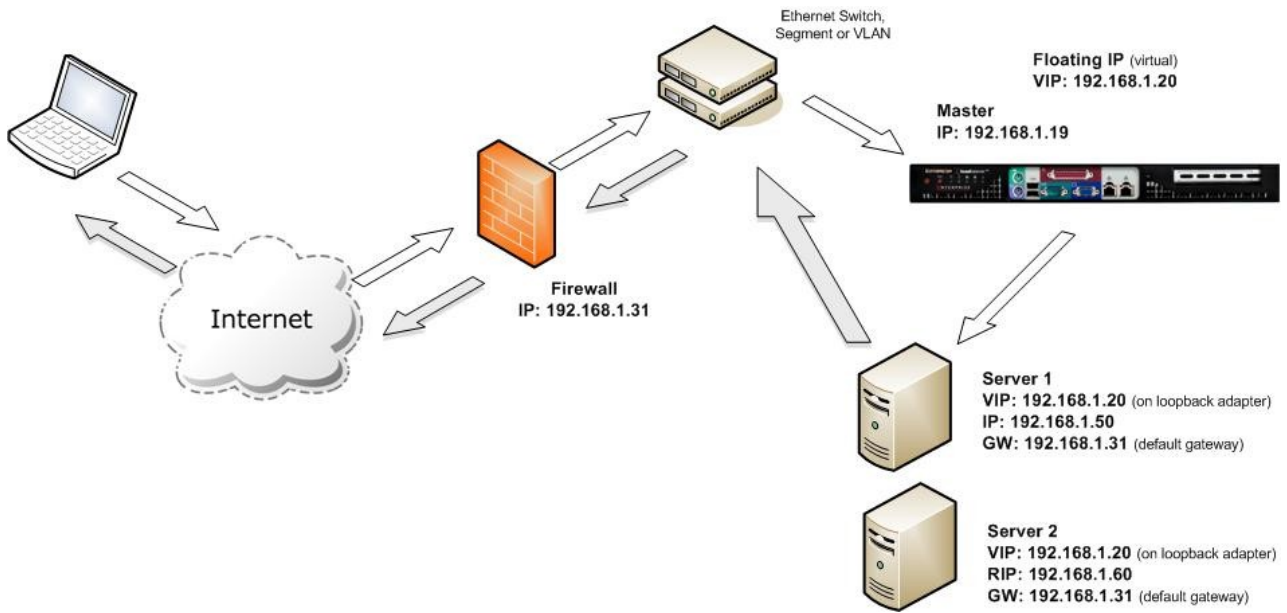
Ethernet Switch, Segment or VLAN

Floating IP (virtual)
VIP: 192.168.1.20

Master
IP: 192.168.1.19

Internet

Firewall
IP: 192.168.1.31

Server 1
VIP: 192.168.1.20 (on loopback adapter)
IP: 192.168.1.50
GW: 192.168.1.31 (default gateway)

Server 2
VIP: 192.168.1.20 (on loopback adapter)
RIP: 192.168.1.60
GW: 192.168.1.31 (default gateway)